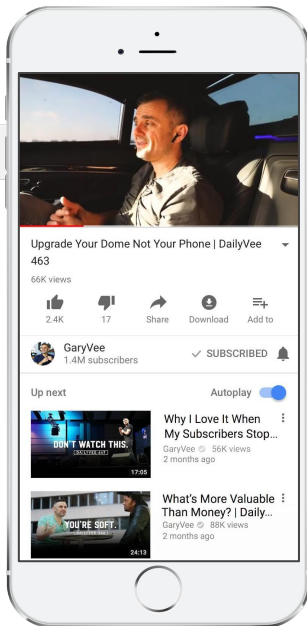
Upgrade Your Dome Not Your Phone | DailyVee 463

66K views

2.4K

17

Share

Download

Add to

GaryVee
1.4M subscribers

SUBSCRIBED

Up next

Autoplay

DON'T WATCH THIS.

DAILYVEE 447

17:05

Why I Love It When My Subscribers Stop...

GaryVee 56K views
2 months ago

YOU'RE SOFT.

24:13

What's More Valuable Than Money? | Daily...

GaryVee 88K views
2 months ago